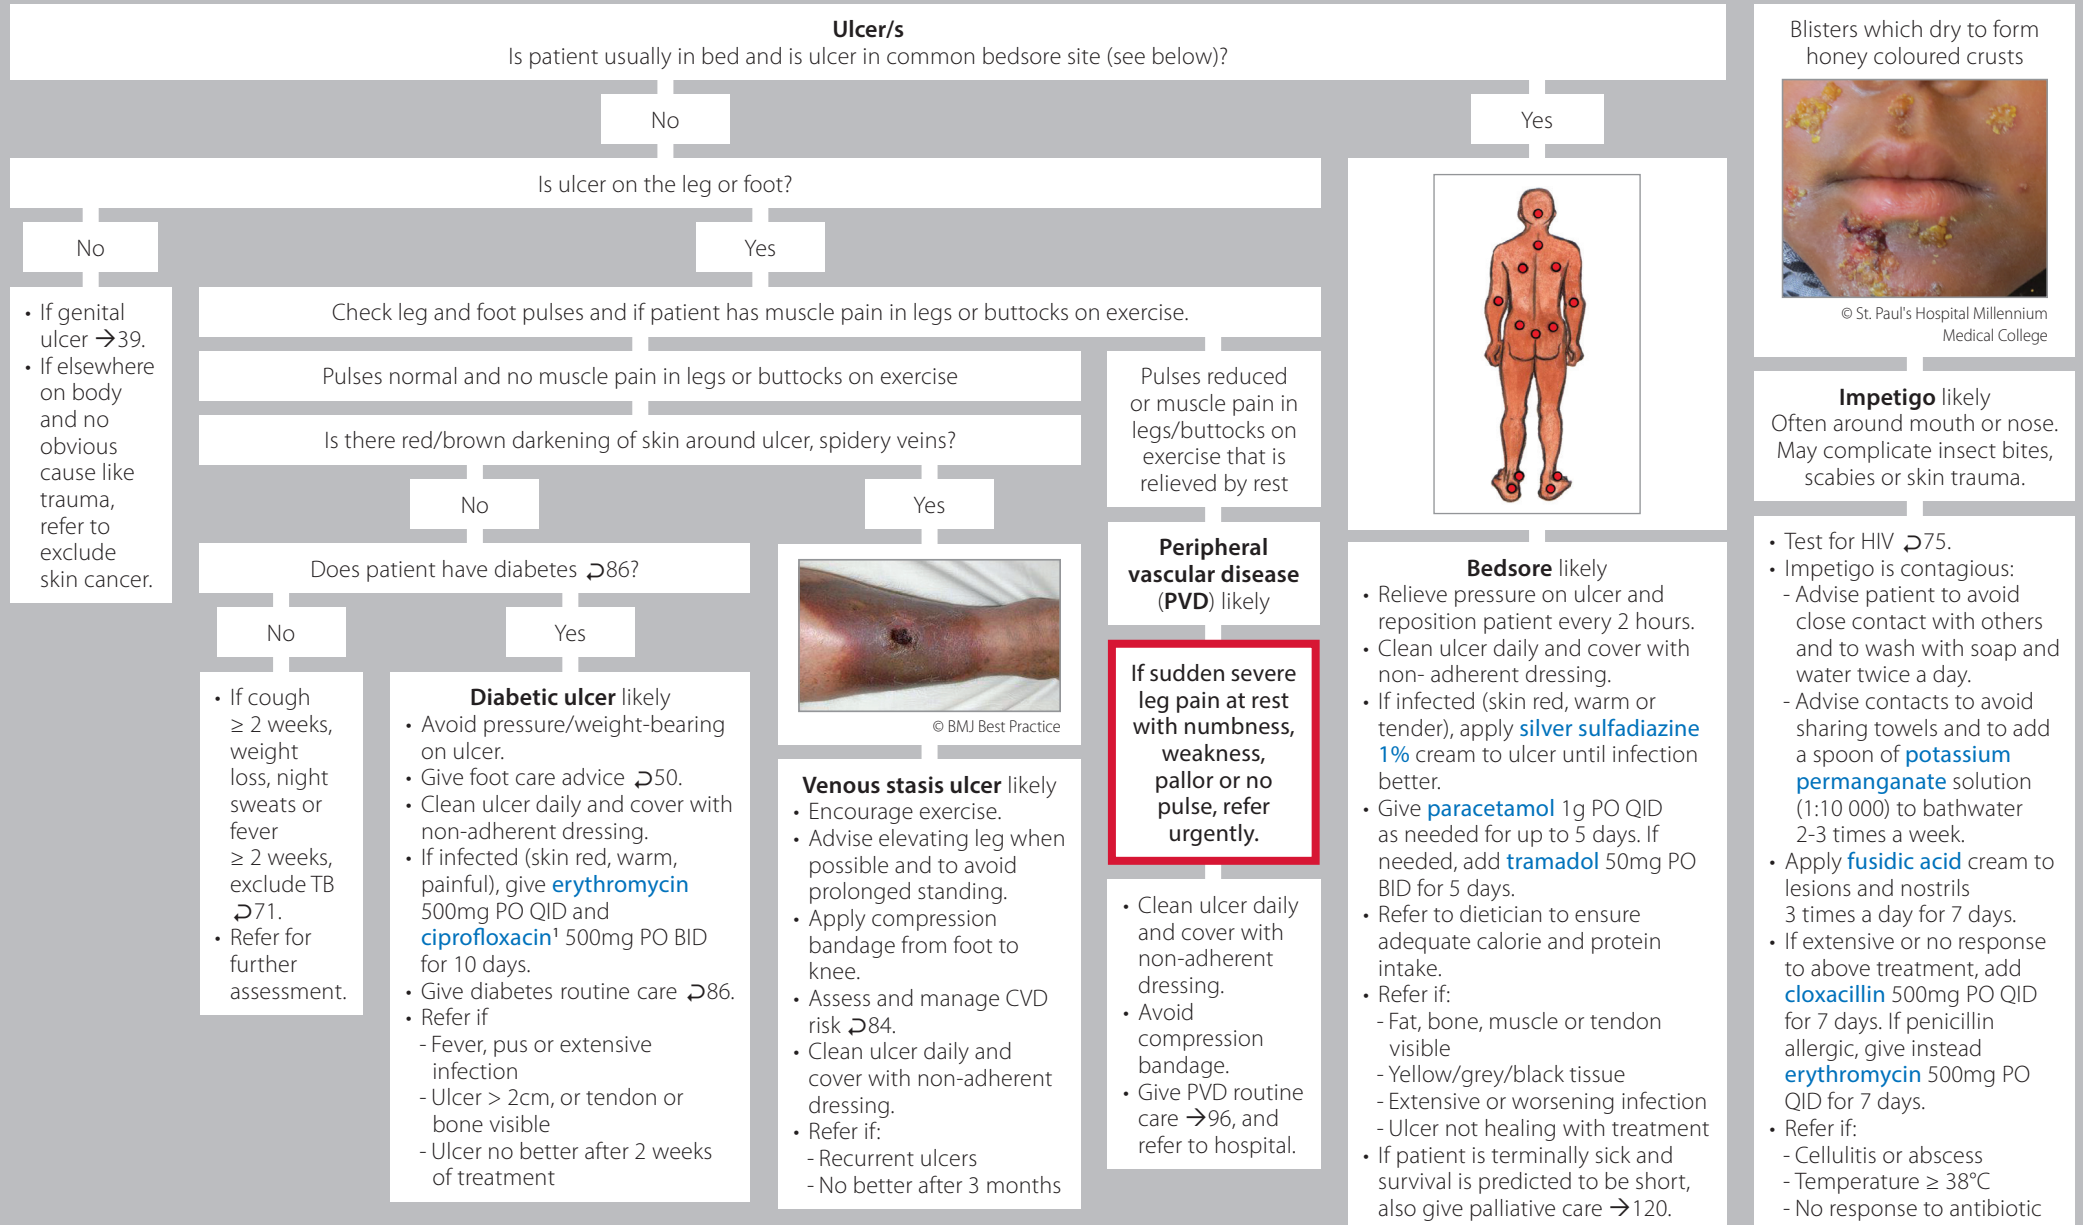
**Ulcer/s**
Is patient usually in bed and is ulcer in common bedsore site (see below)?

No

Yes

Is ulcer on the leg or foot?

No

Yes

- If genital ulcer →39.
- If elsewhere on body and no obvious cause like trauma, refer to exclude skin cancer.

Check leg and foot pulses and if patient has muscle pain in legs or buttocks on exercise.

Pulses normal and no muscle pain in legs or buttocks on exercise

Is there red/brown darkening of skin around ulcer, spidery veins?

No

Yes

Does patient have diabetes ⮌86?

No

Yes

- If cough ≥ 2 weeks, weight loss, night sweats or fever ≥ 2 weeks, exclude TB ⮌71.
- Refer for further assessment.

**Diabetic ulcer** likely
- Avoid pressure/weight-bearing on ulcer.
- Give foot care advice ⮌50.
- Clean ulcer daily and cover with non-adherent dressing.
- If infected (skin red, warm, painful), give erythromycin 500mg PO QID and ciprofloxacin¹ 500mg PO BID for 10 days.
- Give diabetes routine care ⮌86.
- Refer if
 - Fever, pus or extensive infection
 - Ulcer > 2cm, or tendon or bone visible
 - Ulcer no better after 2 weeks of treatment

© BMJ Best Practice

**Venous stasis ulcer** likely
- Encourage exercise.
- Advise elevating leg when possible and to avoid prolonged standing.
- Apply compression bandage from foot to knee.
- Assess and manage CVD risk ⮌84.
- Clean ulcer daily and cover with non-adherent dressing.
- Refer if:
 - Recurrent ulcers
 - No better after 3 months

Pulses reduced or muscle pain in legs/buttocks on exercise that is relieved by rest

**Peripheral vascular disease** (**PVD**) likely

**If sudden severe leg pain at rest with numbness, weakness, pallor or no pulse, refer urgently.**

- Clean ulcer daily and cover with non-adherent dressing.
- Avoid compression bandage.
- Give PVD routine care →96, and refer to hospital.

**Bedsore** likely
- Relieve pressure on ulcer and reposition patient every 2 hours.
- Clean ulcer daily and cover with non- adherent dressing.
- If infected (skin red, warm or tender), apply silver sulfadiazine 1% cream to ulcer until infection better.
- Give paracetamol 1g PO QID as needed for up to 5 days. If needed, add tramadol 50mg PO BID for 5 days.
- Refer to dietician to ensure adequate calorie and protein intake.
- Refer if:
 - Fat, bone, muscle or tendon visible
 - Yellow/grey/black tissue
 - Extensive or worsening infection
 - Ulcer not healing with treatment
- If patient is terminally sick and survival is predicted to be short, also give palliative care →120.

Blisters which dry to form honey coloured crusts

© St. Paul's Hospital Millennium Medical College

**Impetigo** likely
Often around mouth or nose. May complicate insect bites, scabies or skin trauma.

- Test for HIV ⮌75.
- Impetigo is contagious:
 - Advise patient to avoid close contact with others and to wash with soap and water twice a day.
 - Advise contacts to avoid sharing towels and to add a spoon of potassium permanganate solution (1:10 000) to bathwater 2-3 times a week.
- Apply fusidic acid cream to lesions and nostrils 3 times a day for 7 days.
- If extensive or no response to above treatment, add cloxacillin 500mg PO QID for 7 days. If penicillin allergic, give instead erythromycin 500mg PO QID for 7 days.
- Refer if:
 - Cellulitis or abscess
 - Temperature ≥ 38°C
 - No response to antibiotic